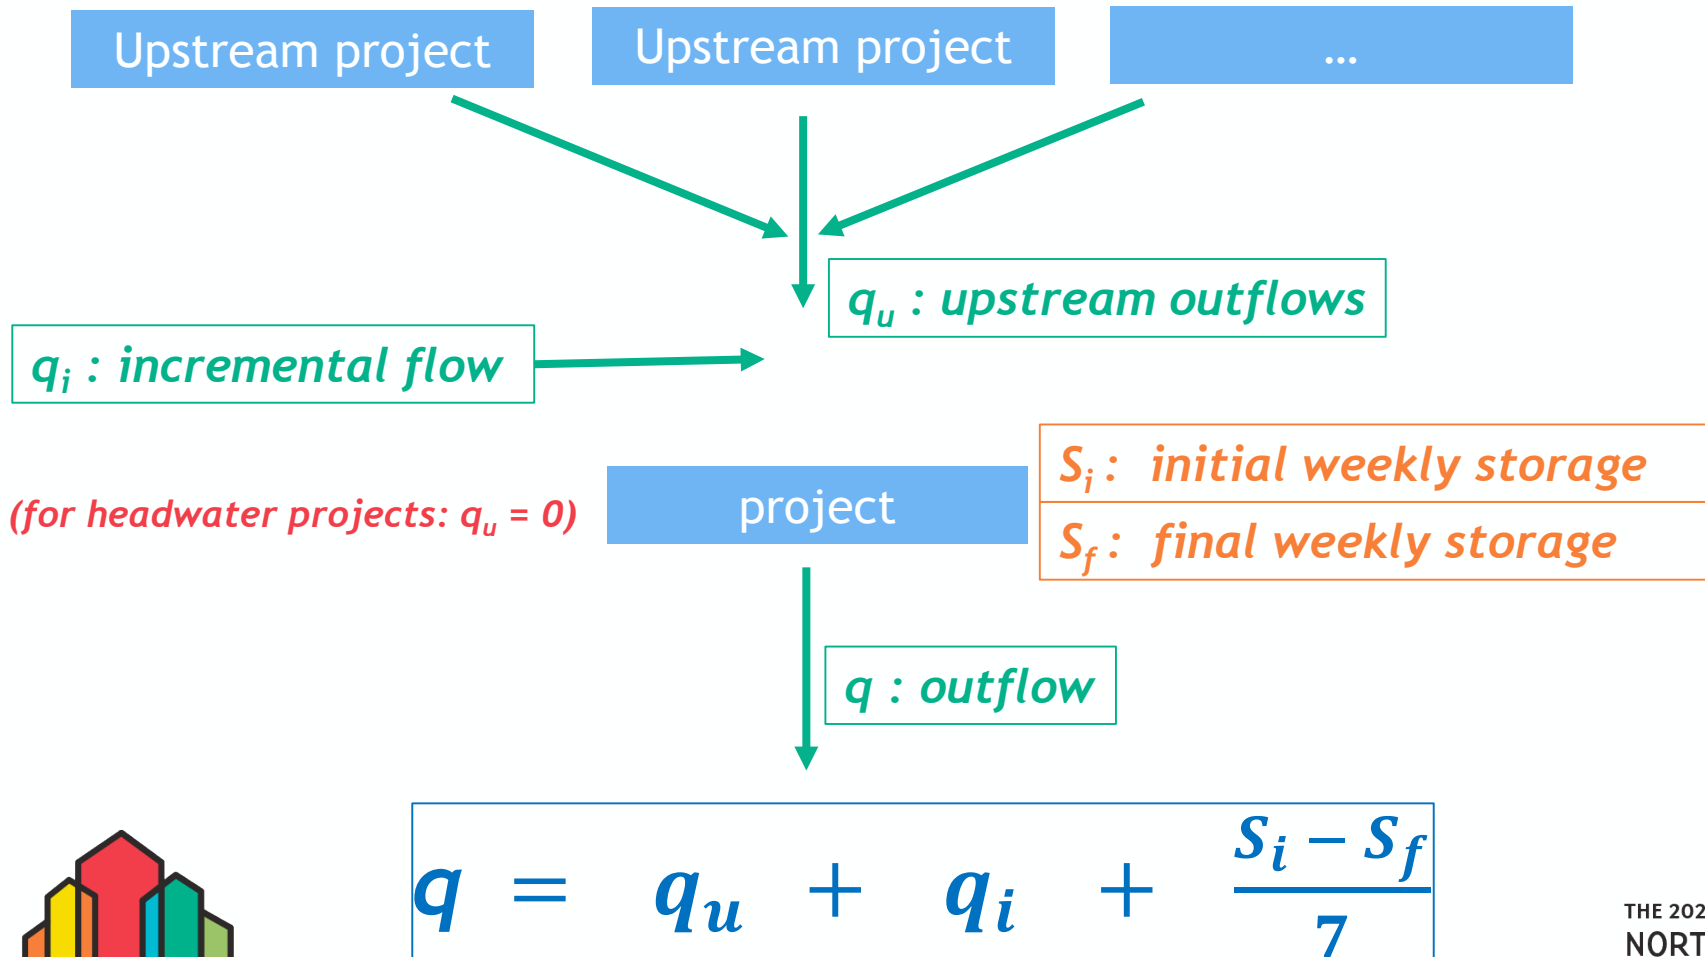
Upstream project

Upstream project

...

$q_u$ : upstream outflows

$q_i$ : incremental flow

(for headwater projects: $q_u = 0$)

project

$S_i$ : initial weekly storage

$S_f$ : final weekly storage

q : outflow

$q = q_u + q_i + \frac{S_i - S_f}{7}$

THE 202

NORT